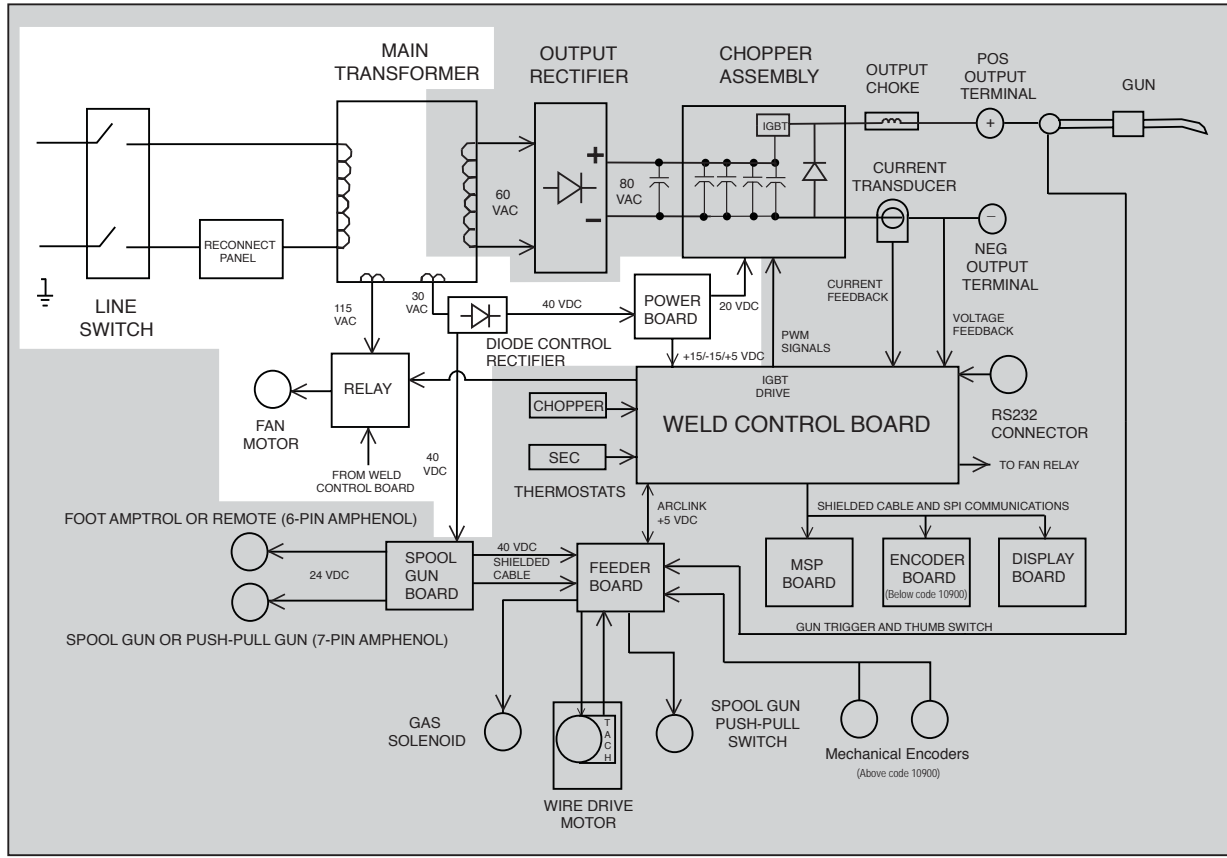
MAIN TRANSFORMER

OUTPUT RECTIFIER

CHOPPER ASSEMBLY

OUTPUT CHOKE

POS OUTPUT TERMINAL

GUN

IGBT

+

−

60 VAC

80 VAC

CURRENT TRANSDUCER

NEG OUTPUT TERMINAL

RECONNECT PANEL

LINE SWITCH

115 VAC

30 VAC

40 VDC

POWER BOARD

20 VDC

CURRENT FEEDBACK

VOLTAGE FEEDBACK

DIODE CONTROL RECTIFIER

+15/-15/+5 VDC

PWM SIGNALS

IGBT DRIVE

FAN MOTOR

RELAY

FROM WELD CONTROL BOARD

40 VDC

CHOPPER

SEC

THERMOSTATS

WELD CONTROL BOARD

RS232 CONNECTOR

TO FAN RELAY

ARCLINK +5 VDC

SHIELDED CABLE AND SPI COMMUNICATIONS

FOOT AMPTROL OR REMOTE (6-PIN AMPHENOL)

24 VDC

SPOOL GUN BOARD

40 VDC SHIELDED CABLE

FEEDER BOARD

MSP BOARD

ENCODER BOARD (Below code 10900)

DISPLAY BOARD

SPOOL GUN OR PUSH-PULL GUN (7-PIN AMPHENOL)

GUN TRIGGER AND THUMB SWITCH

GAS SOLENOID

TACH

WIRE DRIVE MOTOR

SPOOL GUN PUSH-PULL SWITCH

Mechanical Encoders (Above code 10900)